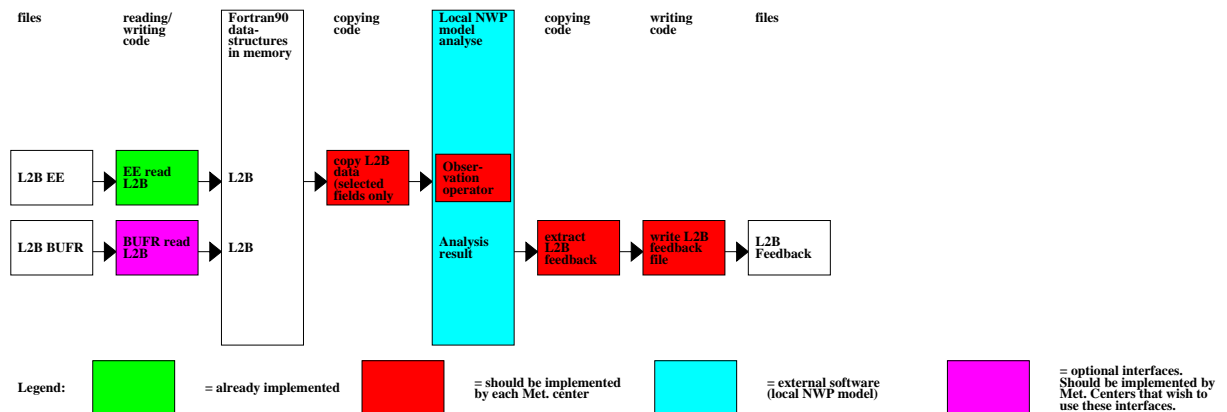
files

reading/ writing code

Fortran90 data-structures in memory

copying code

Local NWP model analyse

copying code

writing code

files

L2B EE

EE read L2B

L2B

copy L2B data (selected fields only

Observation operator

L2B BUFR

BUFR read L2B

L2B

Analysis result

extract L2B feedback

write L2B feedback file

L2B Feedback

Legend:

= already implemented

= should be implemented by each Met. center

= external software (local NWP model)

= optional interfaces. Should be implemented by Met. Centers that wish to use these interfaces.